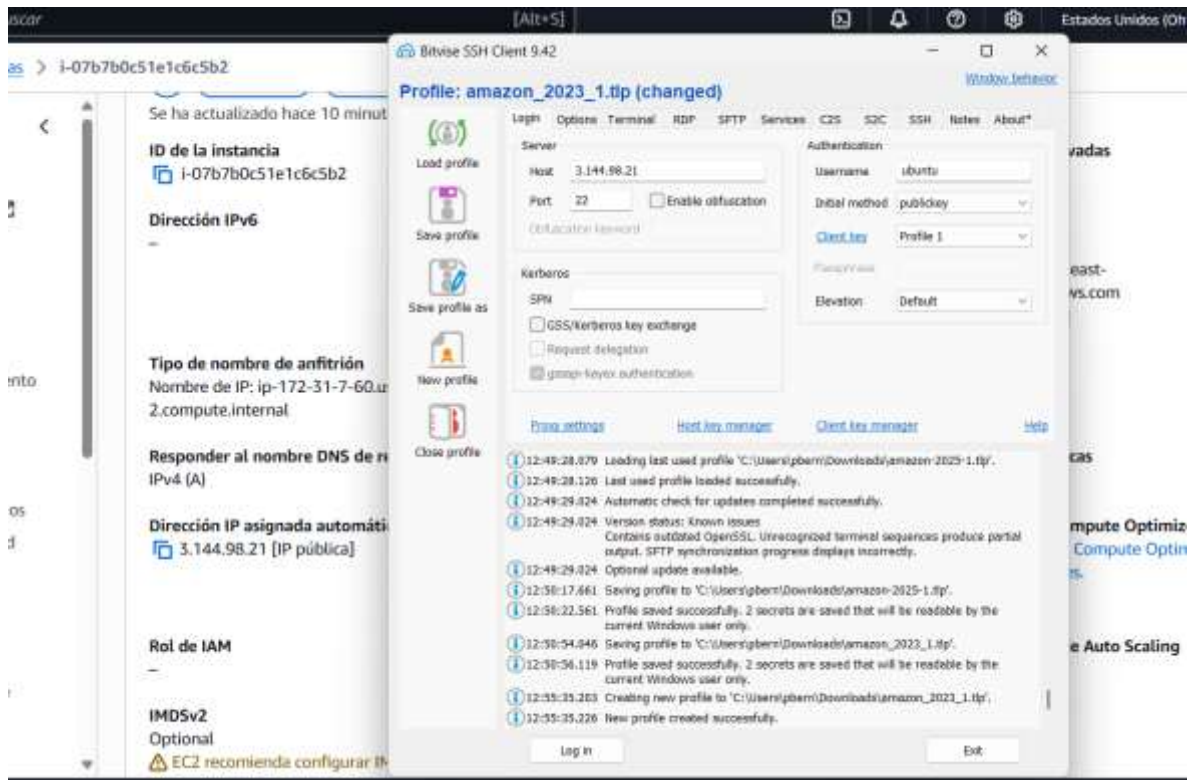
uscar [Alt+S] Estados Unidos (Oh

as > i-07b7b0c51e1c6c5b2

Se ha actualizado hace 10 minut

ID de la instancia
i-07b7b0c51e1c6c5b2

Dirección IPv6
–

Tipo de nombre de anfitrión
Nombre de IP: ip-172-31-7-60.u
2.compute.internal

Responder al nombre DNS de r
IPv4 (A)

Dirección IP asignada automáti
3.144.98.21 [IP pública]

Rol de IAM
–

IMDSv2
Optional
EC2 recomienda configurar IM

vadas

east-
ws.com

cas

mpute Optimiz
Compute Optir

e Auto Scaling

Bitvise SSH Client 9.42

Window behavior

Profile: amazon_2023_1.tlp (changed)

Load profile
Save profile
Save profile as
New profile
Close profile

Login Options Terminal RDP SFTP Services C2S S2C SSH Notes About*

Server
Host 3.144.98.21
Port 22 Enable obfuscation
Obfuscation keyword

Kerberos
SPN
GSS/Kerberos key exchange
Request delegation
gssapi-keyex authentication

Authentication
Username ubuntu
Initial method publickey
Client key Profile 1
Passphrase
Elevation Default

Proxy settings Host key manager Client key manager Help

12:49:28.079 Loading last used profile 'C:\Users\gberr\Downloads\amazon-2025-1.tlp'.
12:49:28.126 Last used profile loaded successfully.
12:49:29.024 Automatic check for updates completed successfully.
12:49:29.024 Version status: Known issues
Contains outdated OpenSSL. Unrecognized terminal sequences produce partial output. SFTP synchronization progress displays incorrectly.
12:49:29.024 Optional update available.
12:50:17.661 Saving profile to 'C:\Users\gberr\Downloads\amazon-2025-1.tlp'.
12:50:22.561 Profile saved successfully. 2 secrets are saved that will be readable by the current Windows user only.
12:50:54.046 Saving profile to 'C:\Users\gberr\Downloads\amazon_2023_1.tlp'.
12:50:56.119 Profile saved successfully. 2 secrets are saved that will be readable by the current Windows user only.
12:55:35.203 Creating new profile to 'C:\Users\gberr\Downloads\amazon_2023_1.tlp'.
12:55:35.226 New profile created successfully.

Log in Exit